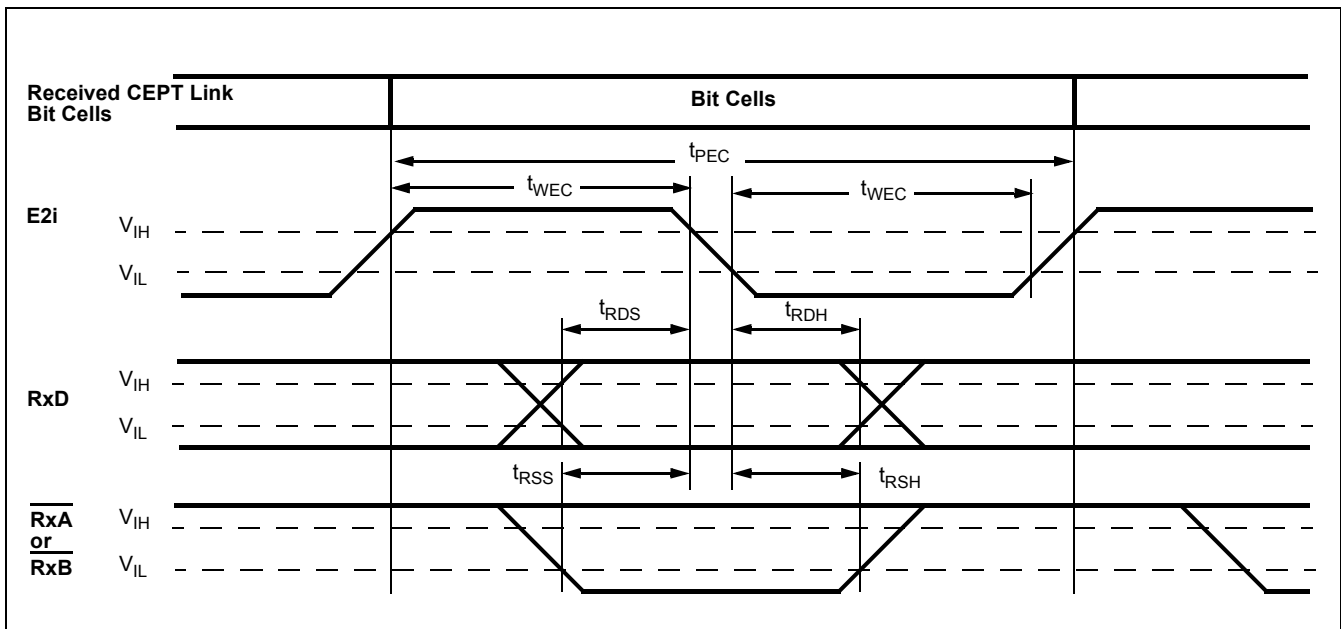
Received CEPT Link Bit Cells

Bit Cells

$t_{PEC}$

$t_{WEC}$

$t_{WEC}$

E2i

$V_{IH}$

$V_{IL}$

$t_{RDS}$

$t_{RDH}$

$V_{IH}$

RxD

$V_{IL}$

$t_{RSS}$

$t_{RSH}$

$\overline{RxA}$ or $\overline{RxB}$

$V_{IH}$

$V_{IL}$